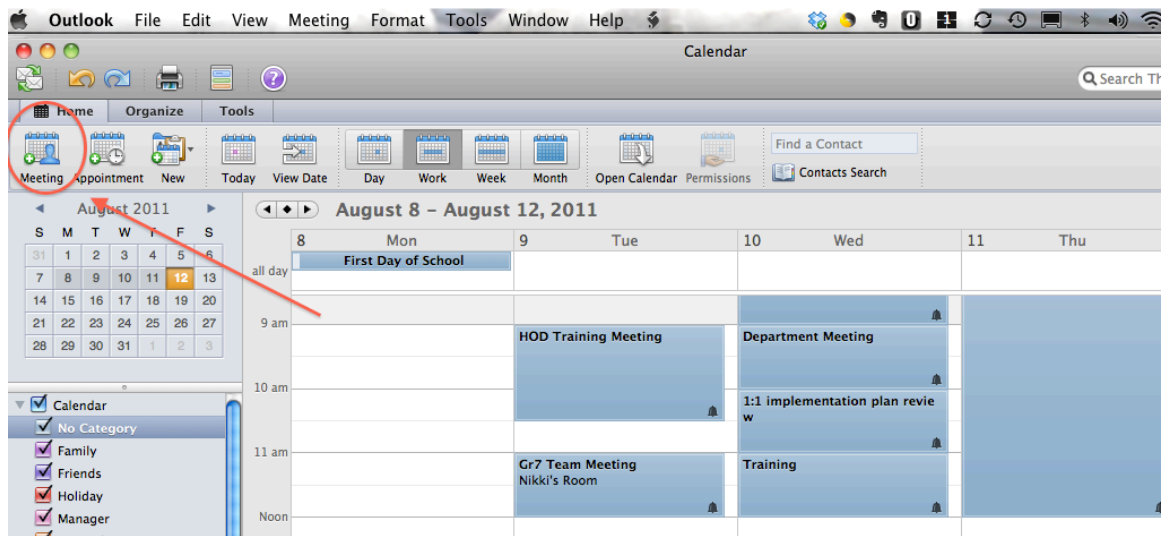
Outlook File Edit View Meeting Format Tools Window Help

Calendar

Search Th

Home Organize Tools

Meeting Appointment New Today View Date Day Work Week Month Open Calendar Permissions

Find a Contact

Contacts Search

August 2011

| S | M | T | W | T | F | S |
|---|---|---|---|---|---|---|
| 31 | 1 | 2 | 3 | 4 | 5 | 6 |
| 7 | 8 | 9 | 10 | 11 | 12 | 13 |
| 14 | 15 | 16 | 17 | 18 | 19 | 20 |
| 21 | 22 | 23 | 24 | 25 | 26 | 27 |
| 28 | 29 | 30 | 31 | 1 | 2 | 3 |

Calendar
No Category
Family
Friends
Holiday
Manager

August 8 – August 12, 2011

8 Mon
9 Tue
10 Wed
11 Thu

all day
First Day of School

9 am
10 am
11 am
Noon

HOD Training Meeting
Department Meeting
1:1 implementation plan review
Gr7 Team Meeting
Nikki's Room
Training